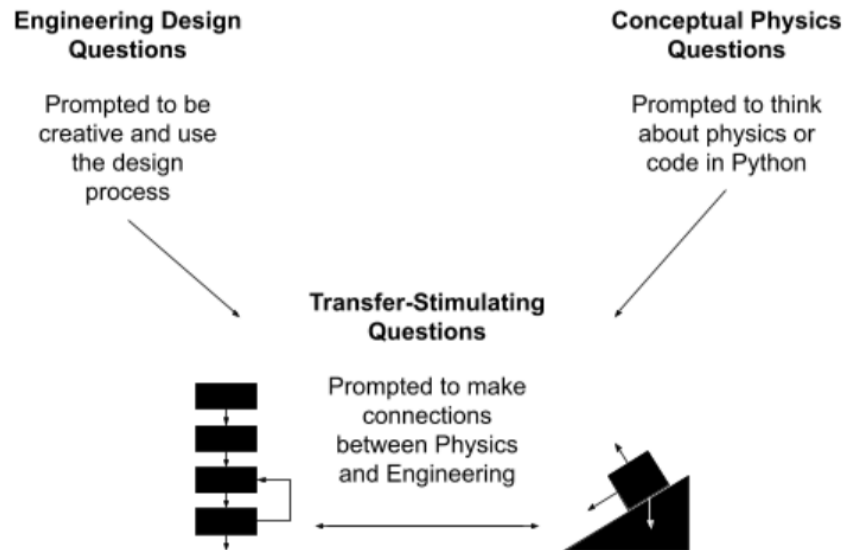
Engineering Design Questions

Prompted to be creative and use the design process

Conceptual Physics Questions

Prompted to think about physics or code in Python

Transfer-Stimulating Questions

Prompted to make connections between Physics and Engineering